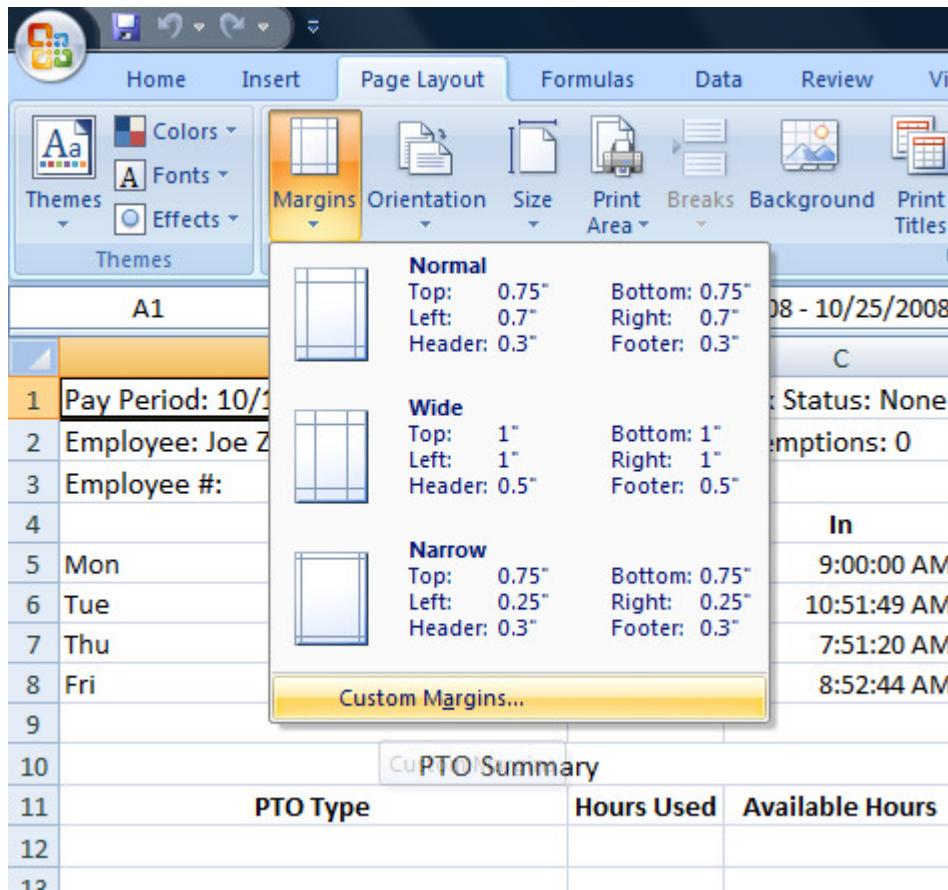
Home Insert Page Layout Formulas Data Review Vi

Colors
Fonts
Effects
Themes
Themes

Margins Orientation Size Print Area Breaks Background Print Titles

A1

08 - 10/25/2008

Normal
Top: 0.75" Bottom: 0.75"
Left: 0.7" Right: 0.7"
Header: 0.3" Footer: 0.3"

Wide
Top: 1" Bottom: 1"
Left: 1" Right: 1"
Header: 0.5" Footer: 0.5"

Narrow
Top: 0.75" Bottom: 0.75"
Left: 0.25" Right: 0.25"
Header: 0.3" Footer: 0.3"

Custom Margins...

| | | | C |
|---|---|---|---|
| 1 | Pay Period: 10/1 | | Status: None |
| 2 | Employee: Joe Z | | emptions: 0 |
| 3 | Employee #: | | |
| 4 | | | In |
| 5 | Mon | | 9:00:00 AM |
| 6 | Tue | | 10:51:49 AM |
| 7 | Thu | | 7:51:20 AM |
| 8 | Fri | | 8:52:44 AM |
| 9 | | | |
| 10 | | PTO Summary | |
| 11 | PTO Type | Hours Used | Available Hours |
| 12 | | | |
| 13 | | | |